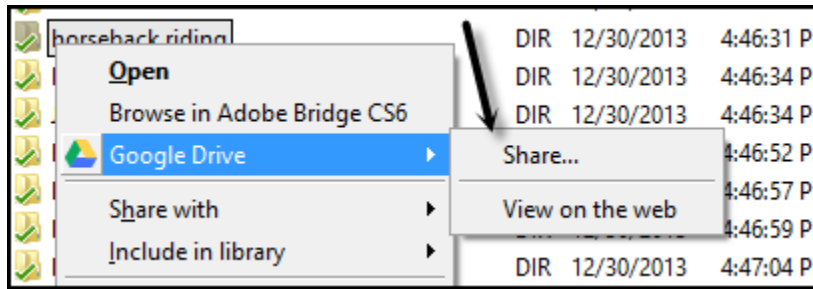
horseback riding

DIR 12/30/2013 4:46:31 P

Open

DIR 12/30/2013 4:46:34 P

Browse in Adobe Bridge CS6

DIR 12/30/2013 4:46:34 P

Google Drive

Share...

4:46:52 P

4:46:57 P

Share with

View on the web

4:46:59 P

Include in library

DIR 12/30/2013 4:47:04 P